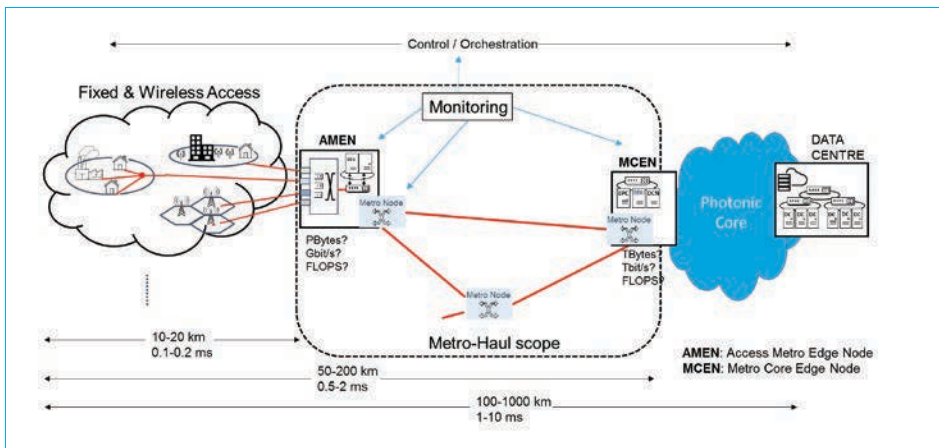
Control / Orchestration

Fixed & Wireless Access

Monitoring

AMEN

Metro Node

PBytes?
Gbit/s?
FLOPS?

MCEN

Metro Node

TBytes?
Tbit/s?
FLOPS?

Photonic Core

DATA CENTRE

Metro Node

10-20 km
0.1-0.2 ms

Metro-Haul scope

50-200 km
0.5-2 ms

100-1000 km
1-10 ms

AMEN: Access Metro Edge Node
MCEN: Metro Core Edge Node